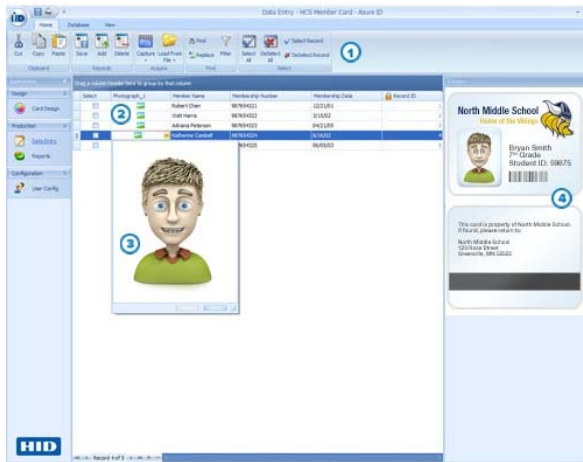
Data Entry - HCS Member Card - Asure ID

Home Database View

Cut Copy Paste Save Add Delete Capture Load From File Find Replace Filter Select All Deselect All Select Record Deselect Record

Clipboard Records Acquire Find Select

1

Design

Card Design

Production

Data Entry

Reports

Configuration

User Config

Drag a column header here to group by that column

| Select | Photograph_1 | Member Name | Membership Number | Membership Date | Record ID |
|---|---|---|---|---|---|
| | | Robert Chen | 987654321 | 12/21/51 | 1 |
| | | Walt Harris | 987654322 | 3/15/02 | 2 |
| | | Adriana Peterson | 987654323 | 04/21/05 | 3 |
| | | Katherine Cardell | 987654324 | 5/16/02 | 4 |
| | | | 987654325 | 06/05/03 | 5 |

2

3

North Middle School
Home of the Vikings

Bryan Smith
7th Grade
Student ID: 59875

4

This card is property of North Middle School. If found, please return to:

North Middle School
123 Front Street
Greenville, MN 55555

HID

Record 4 of 5